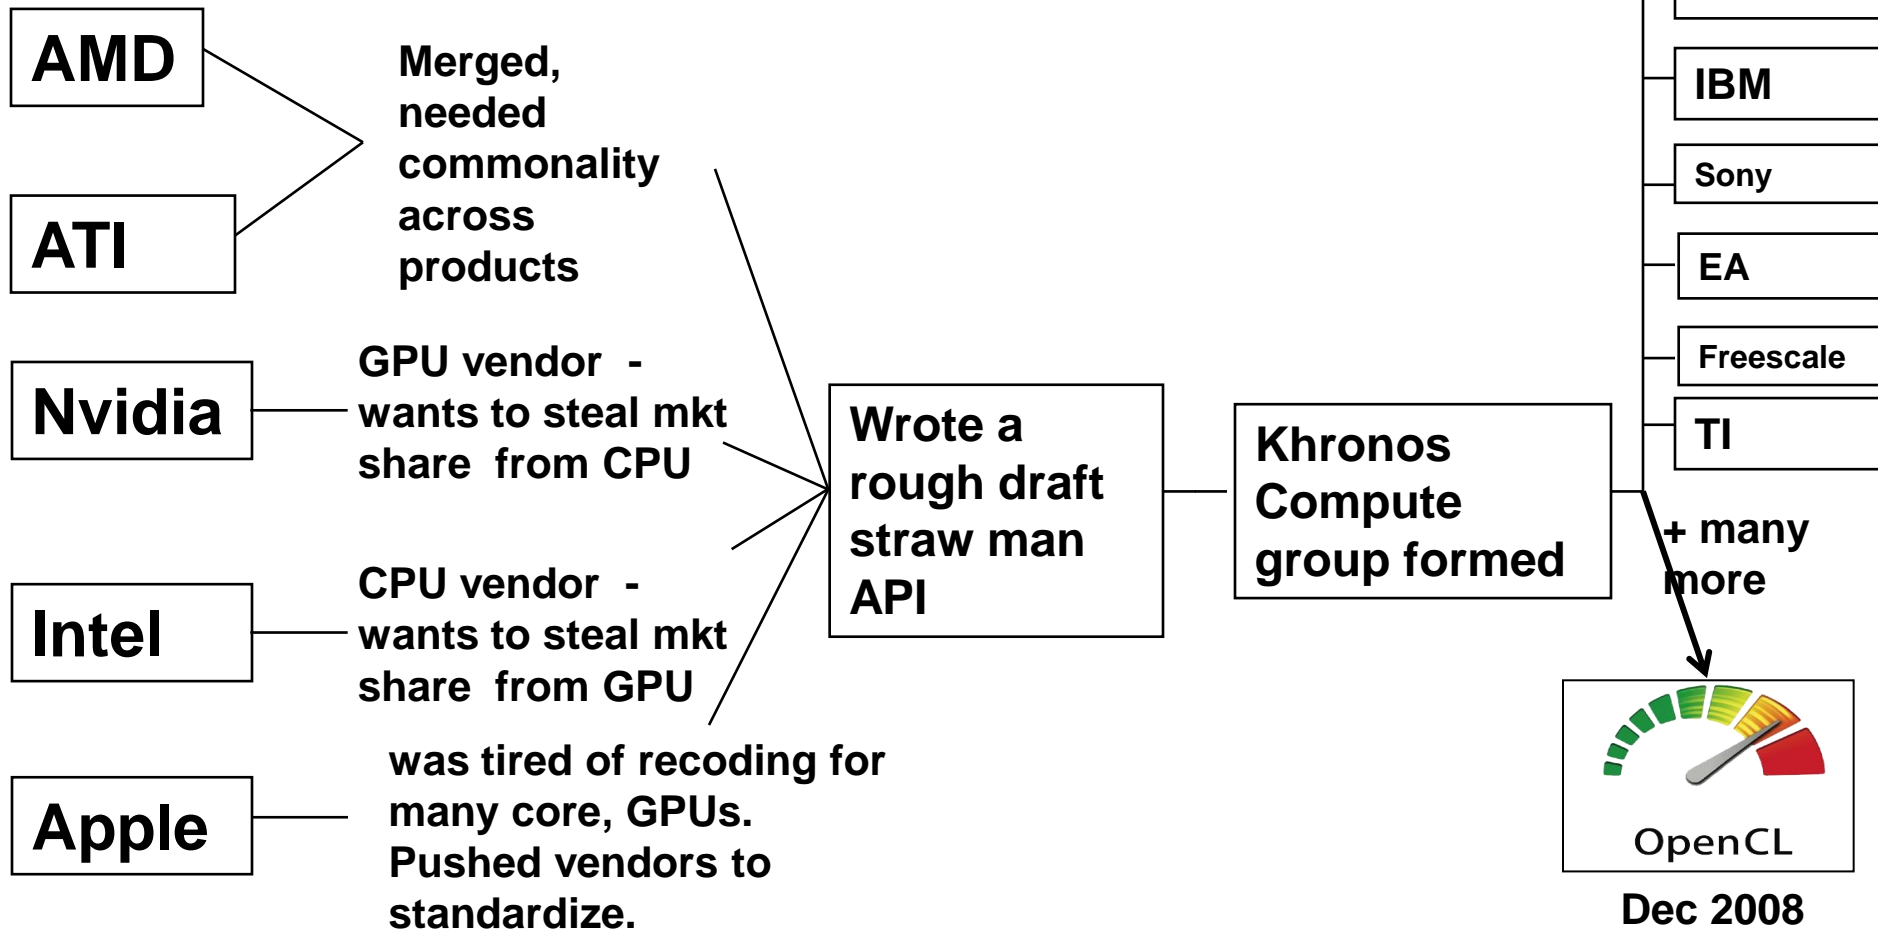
AMD

ATI

Merged, needed commonality across products

Nvidia

GPU vendor - wants to steal mkt share from CPU

Intel

CPU vendor - wants to steal mkt share from GPU

Apple

was tired of recoding for many core, GPUs. Pushed vendors to standardize.

Wrote a rough draft straw man API

Khronos Compute group formed

IBM

Sony

EA

Freescale

TI

+ many more

OpenCL

Dec 2008